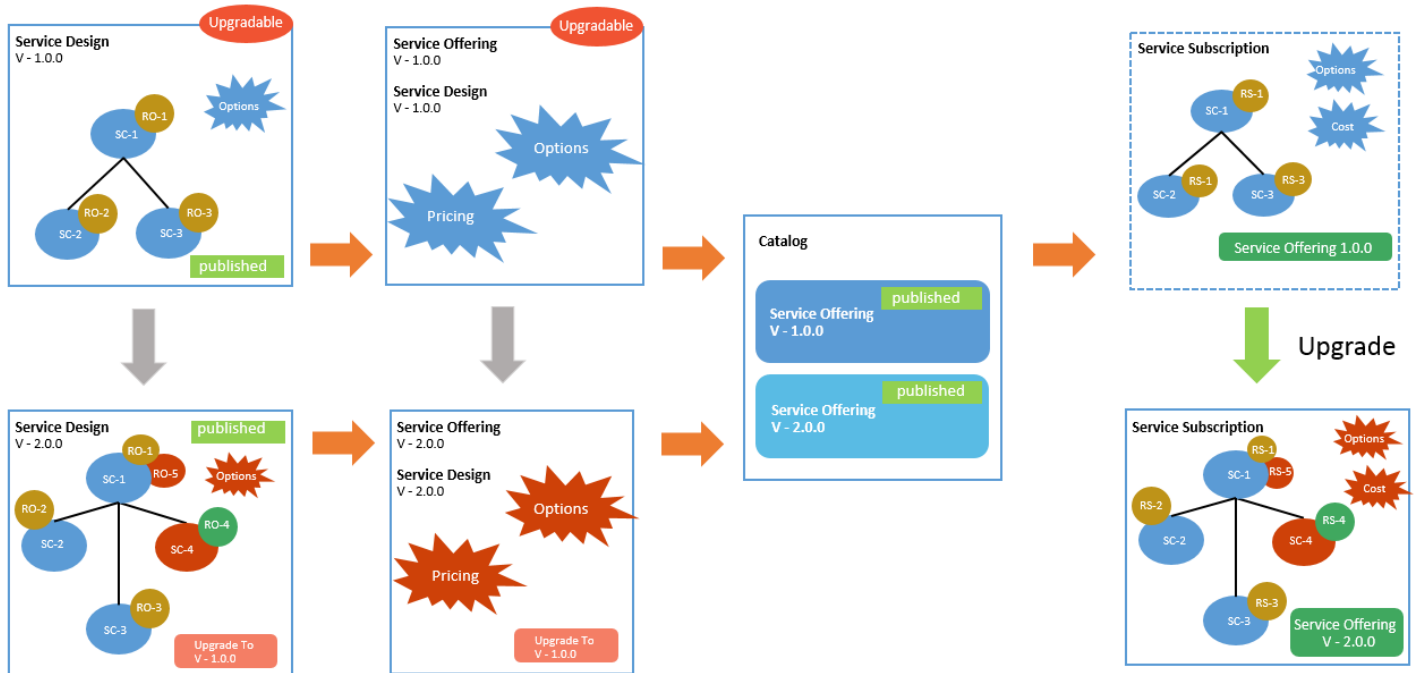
Upgradable

Service Design
V - 1.0.0

Options

SC-1 RO-1

SC-2 RO-2

SC-3 RO-3

published

Upgradable

Service Offering
V - 1.0.0

Service Design
V - 1.0.0

Options

Pricing

Catalog

published
Service Offering
V - 1.0.0

published
Service Offering
V - 2.0.0

Service Subscription

Options

Cost

SC-1 RS-1

SC-2 RS-1

SC-3 RS-3

Service Offering 1.0.0

Upgrade

Service Design
V - 2.0.0

published

RO-1

SC-1 RO-5

Options

RO-2

SC-2

SC-4 RO-4

SC-3 RO-3

Upgrade To
V - 1.0.0

Service Offering
V - 2.0.0

Service Design
V - 2.0.0

Options

Pricing

Upgrade To
V - 1.0.0

Service Subscription

RS-1

SC-1 RS-5

Options

Cost

RS-2

SC-2

SC-4 RS-4

SC-3 RS-3

Service Offering
V - 2.0.0